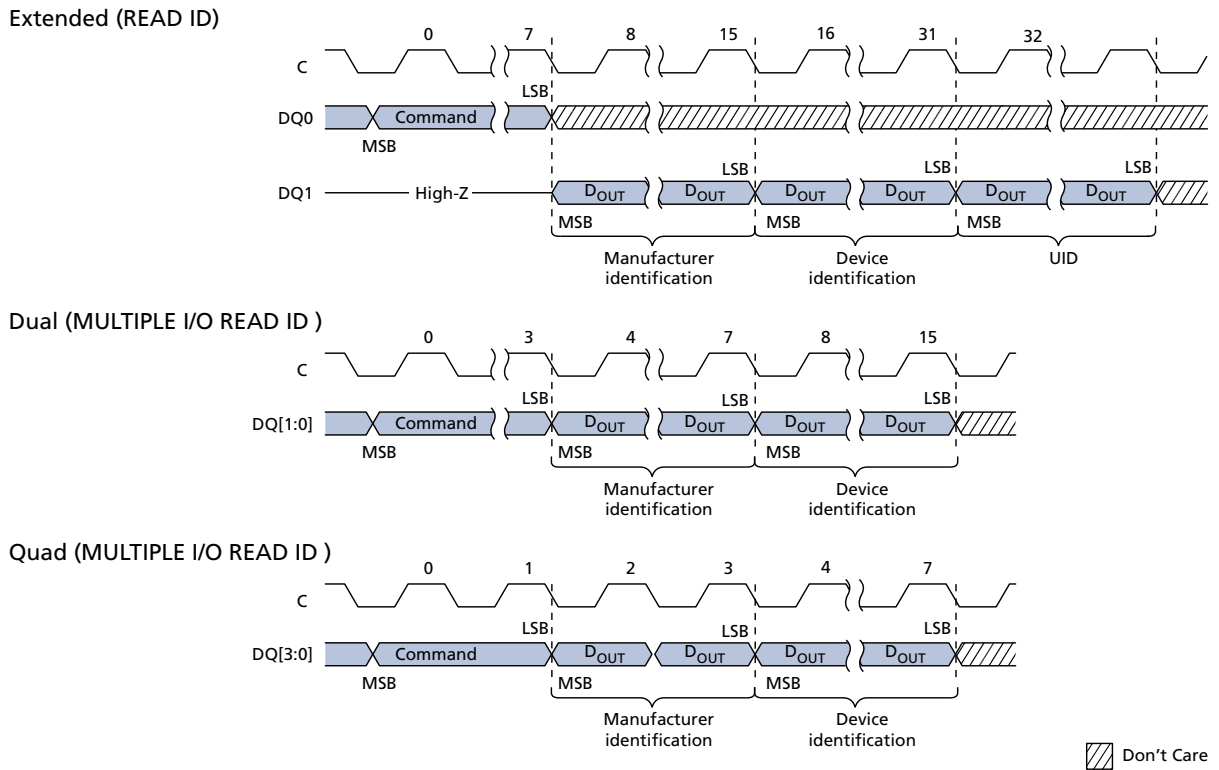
Extended (READ ID)

0 7 8 15 16 31 32

C

LSB

DQ0 Command

MSB

LSB LSB LSB

DQ1 High-Z $D_{OUT}$ $D_{OUT}$ $D_{OUT}$ $D_{OUT}$ $D_{OUT}$ $D_{OUT}$

MSB MSB MSB

Manufacturer identification

Device identification

UID

Dual (MULTIPLE I/O READ ID )

0 3 4 7 8 15

C

LSB LSB LSB

DQ[1:0] Command $D_{OUT}$ $D_{OUT}$ $D_{OUT}$ $D_{OUT}$

MSB MSB MSB

Manufacturer identification

Device identification

Quad (MULTIPLE I/O READ ID )

0 1 2 3 4 7

C

LSB LSB LSB

DQ[3:0] Command $D_{OUT}$ $D_{OUT}$ $D_{OUT}$ $D_{OUT}$

MSB MSB MSB

Manufacturer identification

Device identification

Don't Care